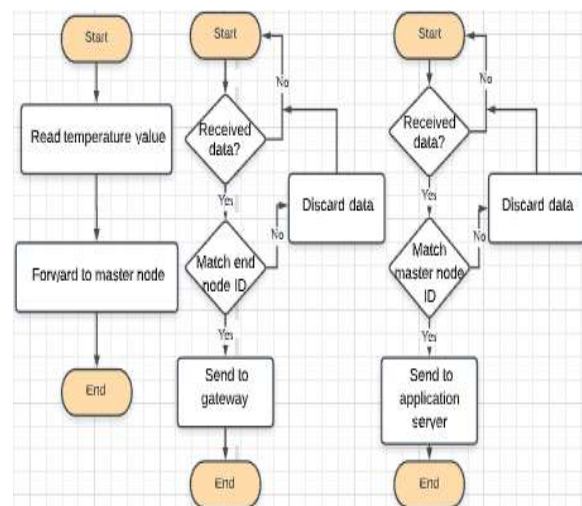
Start

Read temperature value

Forward to master node

End

Start

No

Received data?

Yes

Discard data

No

Match end node ID

Yes

Send to gateway

End

Start

No

Received data?

Yes

Discard data

No

Match master node ID

Yes

Send to application server

End